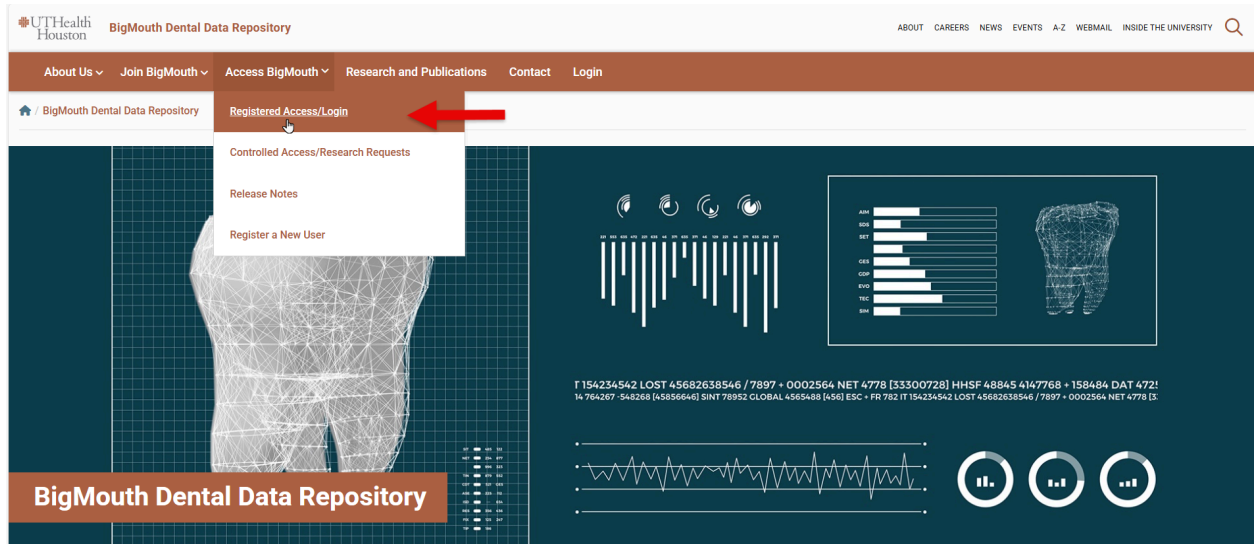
UTHealth Houston

BigMouth Dental Data Repository

ABOUT CAREERS NEWS EVENTS A-Z WEBMAIL INSIDE THE UNIVERSITY

About Us Join BigMouth Access BigMouth Research and Publications Contact Login

BigMouth Dental Data Repository

Registered Access/Login

Controlled Access/Research Requests

Release Notes

Register a New User

AIM
SDS
SET
GES
CDP
EVO
TEC
SIM

T 154234542 LOST 45682638546 / 7897 + 0002564 NET 4778 [33300728] HHSF 48845 4147768 + 158484 DAT 472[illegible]
14 764267 -548268 [45856646] SINT 78952 GLOBAL 4565488 [456] ESC + FR 782 IT 154234542 LOST 45682638546 / 7897 + 0002564 NET 4778 [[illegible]

BigMouth Dental Data Repository